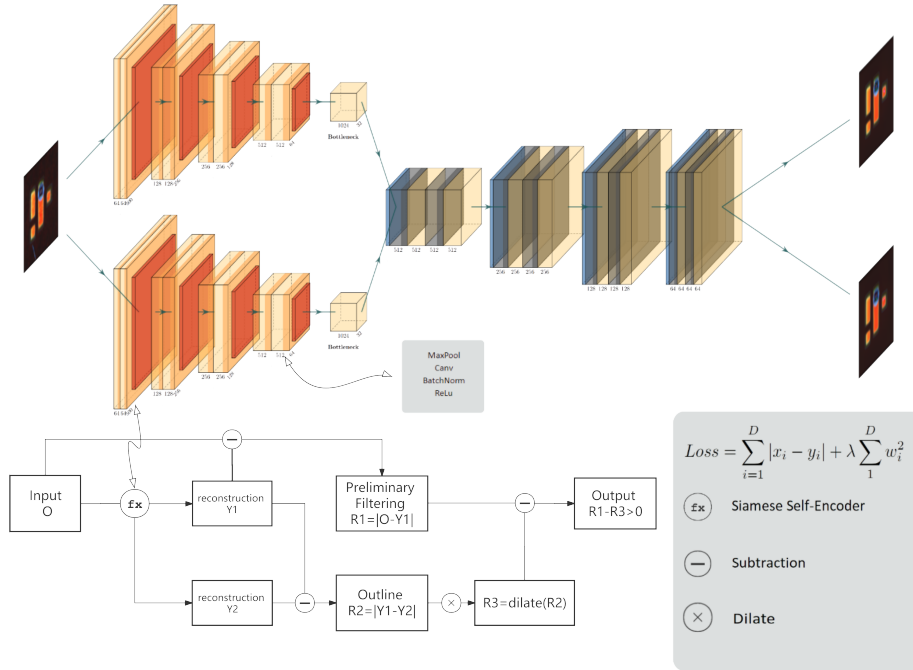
64 640
128 128
256 256
512 512
1024
Bottleneck

64 640
128 128
256 256
512 512
1024
Bottleneck

512 512 512 512
256 256 256 256
128 128 128 128
64 64 64 64

MaxPool
Canv
BatchNorm
ReLu

Input
O

fx

reconstruction
Y1

reconstruction
Y2

Preliminary Filtering
R1=|O-Y1|

Outline
R2=|Y1-Y2|

R3=dilate(R2)

Output
R1-R3>0

$Loss = \sum_{i=1}^{D} |x_i - y_i| + \lambda \sum_{1}^{D} w_i^2$

fx Siamese Self-Encoder

Subtraction

Dilate